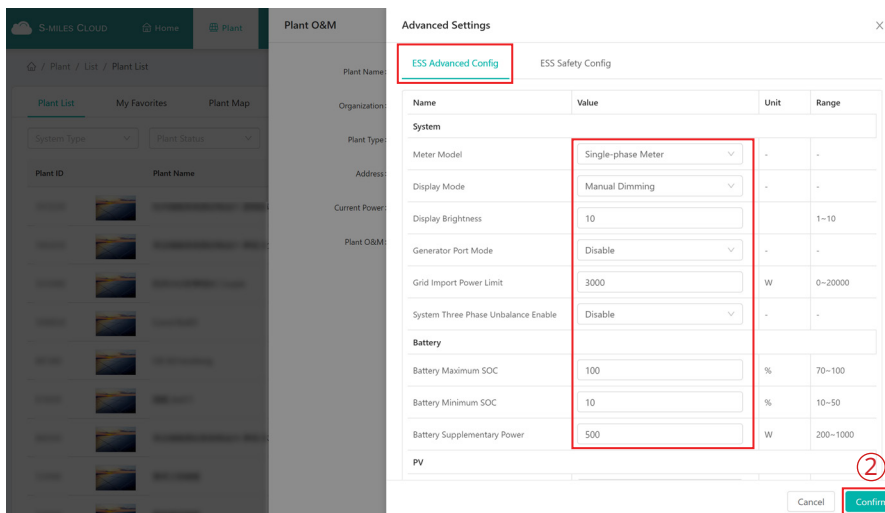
S-MILES CLOUD Home Plant

Plant / List / Plant List

Plant List My Favorites Plant Map

System Type Plant Status

Plant ID Plant Name

Plant O&M

Plant Name

Organization

Plant Type

Address

Current Power

Plant O&M

Advanced Settings

ESS Advanced Config ESS Safety Config

| Name | Value | Unit | Range |
|---|---|---|---|
| System | | | |
| Meter Model | Single-phase Meter | - | - |
| Display Mode | Manual Dimming | - | - |
| Display Brightness | 10 | | 1~10 |
| Generator Port Mode | Disable | - | - |
| Grid Import Power Limit | 3000 | W | 0~20000 |
| System Three Phase Unbalance Enable | Disable | - | - |
| Battery | | | |
| Battery Maximum SOC | 100 | % | 70~100 |
| Battery Minimum SOC | 10 | % | 10~50 |
| Battery Supplementary Power | 500 | W | 200~1000 |
| PV | | | |

②

Cancel Confirm